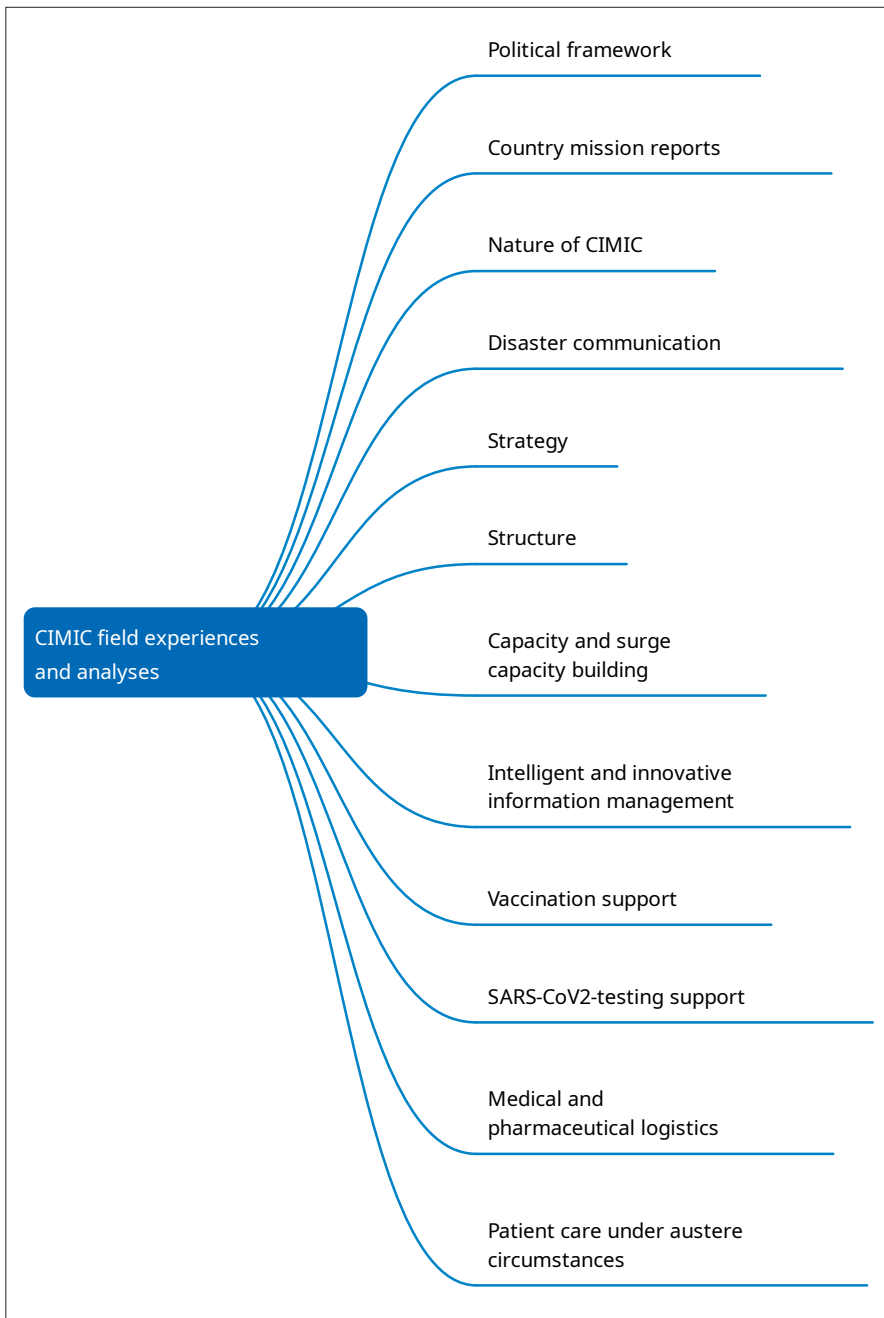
CIMIC field experiences and analyses

Political framework

Country mission reports

Nature of CIMIC

Disaster communication

Strategy

Structure

Capacity and surge capacity building

Intelligent and innovative information management

Vaccination support

SARS-CoV2-testing support

Medical and pharmaceutical logistics

Patient care under austere circumstances